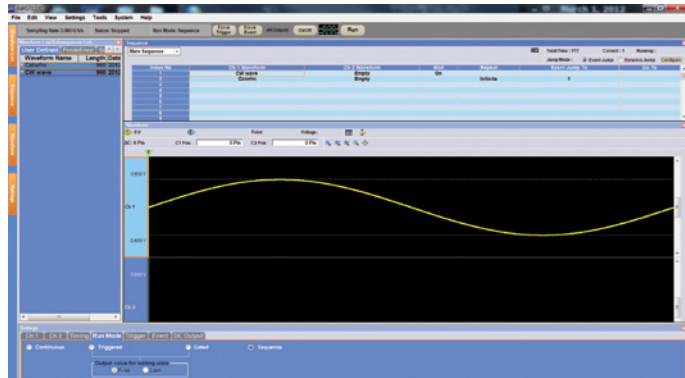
File Edit View Settings Tools System Help

Sampling Rate 2.000 GS/s Status: Stopped Run Mode: Sequence All Outputs Force Trigger Force Event On/Off Run

Waveform List
User Defined Predefined
| Waveform Name | Length | Date |
|---|---|---|
| Cwave | 960 | 2012 |
| CW wave | 960 | 2012 |

Sequence
Main Sequence
Total Time: ??? Current: 1 Running:
Jump Mode: Event Jump Dynamic Jump Configure

| Index No. | Ch 1 Waveform | Ch 2 Waveform | Wait | Repeat | Event Jump To | Go To |
|---|---|---|---|---|---|---|
| 1 | CW wave | Empty | On | | | |
| 2 | Cwave | Empty | | Infinite | 1 | |
| 3 | | | | | | |
| 4 | | | | | | |
| 5 | | | | | | |
| 6 | | | | | | |
| 7 | | | | | | |
| 8 | | | | | | |

Point: Voltage:
C1 Pos: 0 Pts C2 Pos: 0 Pts

Ch 1
Ch 2

Settings
Ch 1 Ch 2 Timing Run Mode Trigger Event DC Output
Continuous Triggered Gated Sequence
Output value for waiting state
First Last